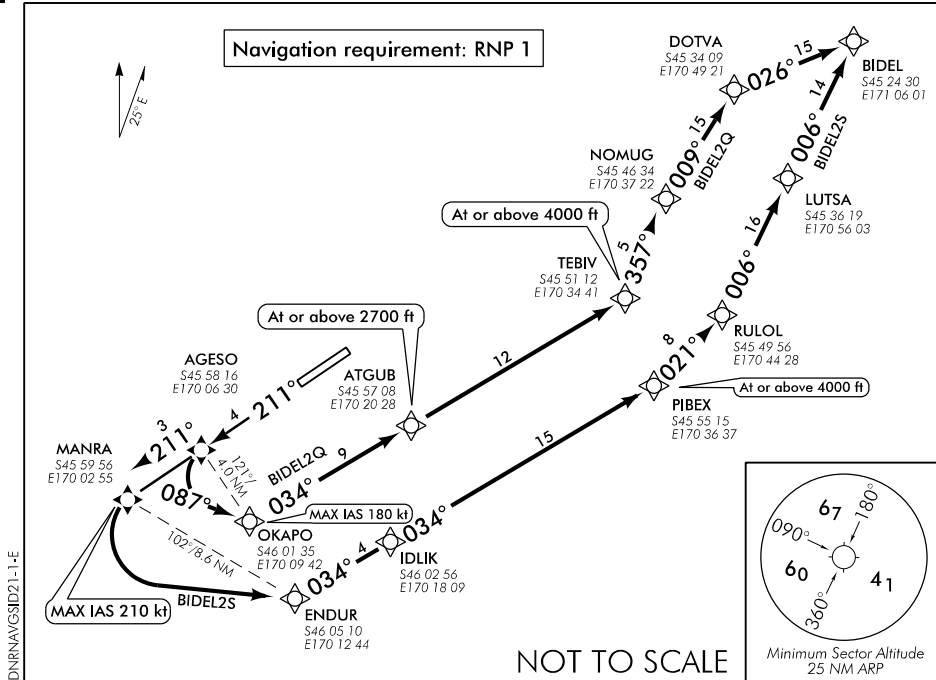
Navigation requirement: RNP 1

25° E

DOTVA
S45 34 09
E170 49 21

15

BIDEL
S45 24 30
E171 06 01

026°

14

NOMUG
S45 46 34
E170 37 22

15

009°

BIDEL2Q

006°

BIDEL2S

LUTSA
S45 36 19
E170 56 03

At or above 4000 ft

5

357°

TEBIV
S45 51 12
E170 34 41

16

006°

At or above 2700 ft

12

8

021°

RULOL
S45 49 56
E170 44 28

AGESO
S45 58 16
E170 06 30

ATGUB
S45 57 08
E170 20 28

4

211°

At or above 4000 ft

PIBEX
S45 55 15
E170 36 37

3

211°

121°/4.0 NM

BIDEL2Q

9

15

MANRA
S45 59 56
E170 02 55

087°

034°

MAX IAS 180 kt

034°

OKAPO
S46 01 35
E170 09 42

4

102°/8.6 NM

034°

IDLIK
S46 02 56
E170 18 09

MAX IAS 210 kt

BIDEL2S

ENDUR
S46 05 10
E170 12 44

NOT TO SCALE

$6_7$

180°

090°

$6_0$

$4_1$

360°

Minimum Sector Altitude
25 NM ARP

DNRNAVGSID21-1-E